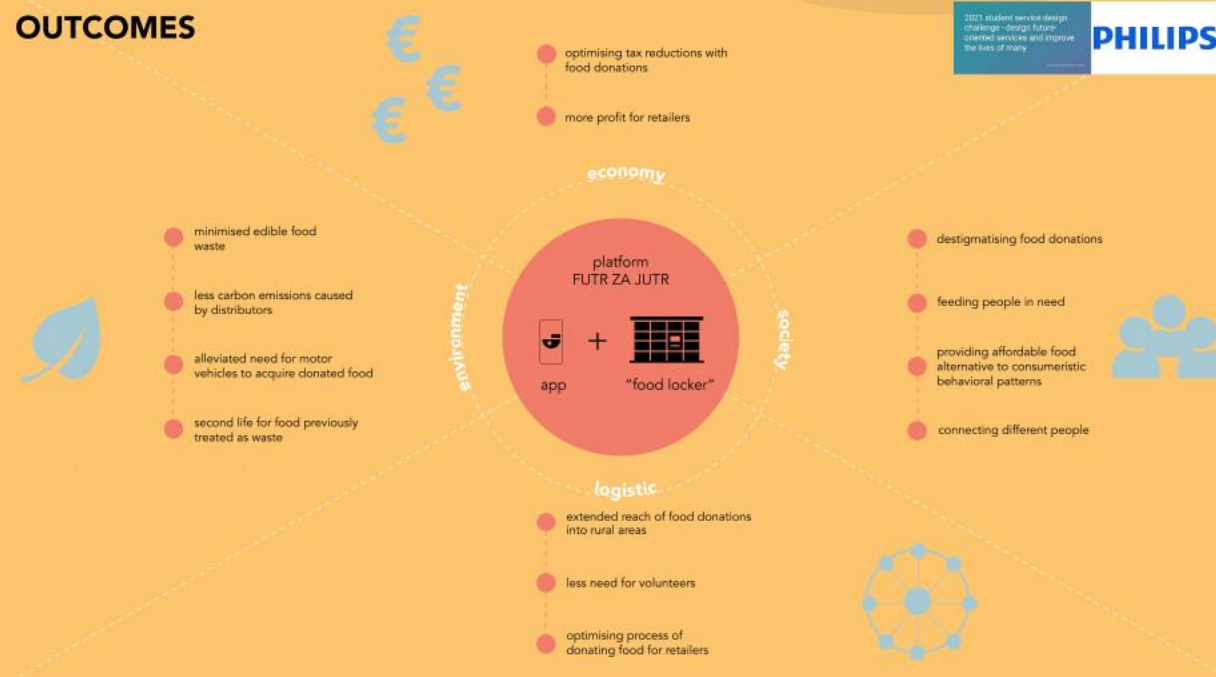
OUTCOMES

2021 student service design challenge - design future-oriented services and improve the lives of many

PHILIPS

optimising tax reductions with food donations

more profit for retailers

economy

minimised edible food waste

less carbon emissions caused by distributors

alleviated need for motor vehicles to acquire donated food

second life for food previously treated as waste

environment

platform FUTR ZA JUTR

app

+

"food locker"

society

destigmatising food donations

feeding people in need

providing affordable food alternative to consumeristic behavioral patterns

connecting different people

logistic

extended reach of food donations into rural areas

less need for volunteers

optimising process of donating food for retailers